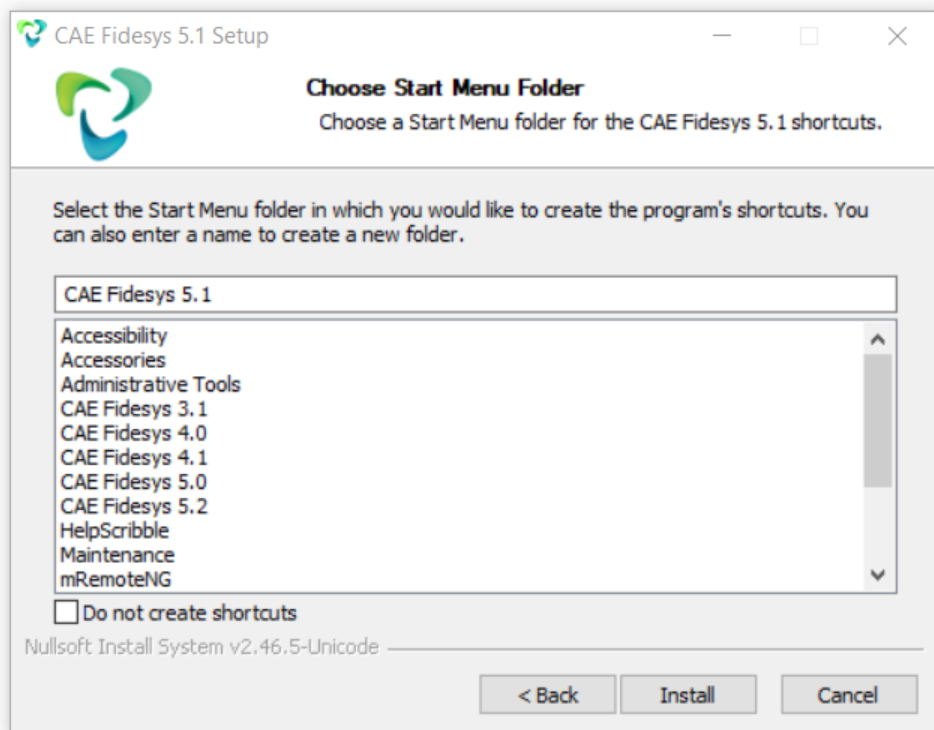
CAE Fidesys 5.1 Setup

Choose Start Menu Folder

Choose a Start Menu folder for the CAE Fidesys 5.1 shortcuts.

Select the Start Menu folder in which you would like to create the program's shortcuts. You can also enter a name to create a new folder.

CAE Fidesys 5.1

Accessibility
Accessories
Administrative Tools
CAE Fidesys 3.1
CAE Fidesys 4.0
CAE Fidesys 4.1
CAE Fidesys 5.0
CAE Fidesys 5.2
HelpScribble
Maintenance
mRemoteNG

Do not create shortcuts

Nullsoft Install System v2.46.5-Unicode

< Back
Install
Cancel